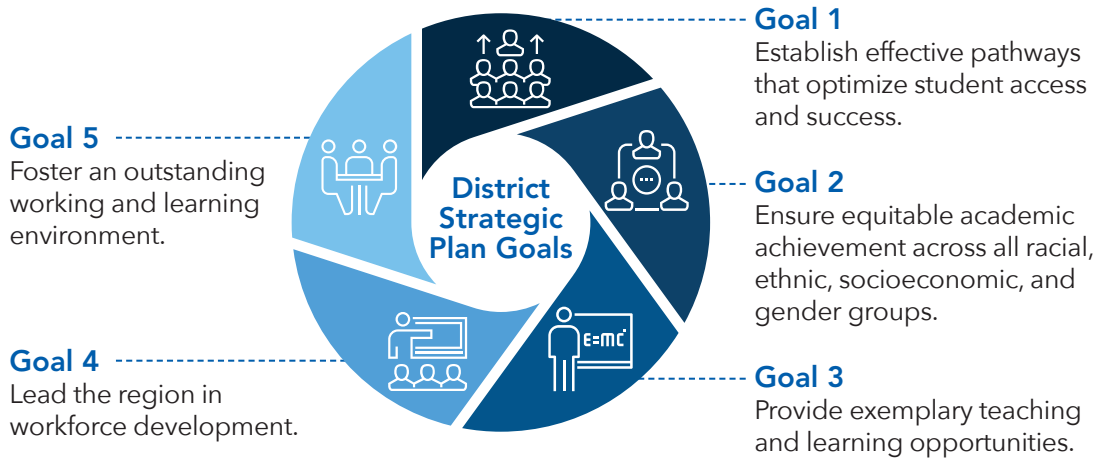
District Strategic Plan Goals

Goal 1
Establish effective pathways that optimize student access and success.

Goal 2
Ensure equitable academic achievement across all racial, ethnic, socioeconomic, and gender groups.

Goal 3
Provide exemplary teaching and learning opportunities.

Goal 4
Lead the region in workforce development.

Goal 5
Foster an outstanding working and learning environment.

$E=MC^2$